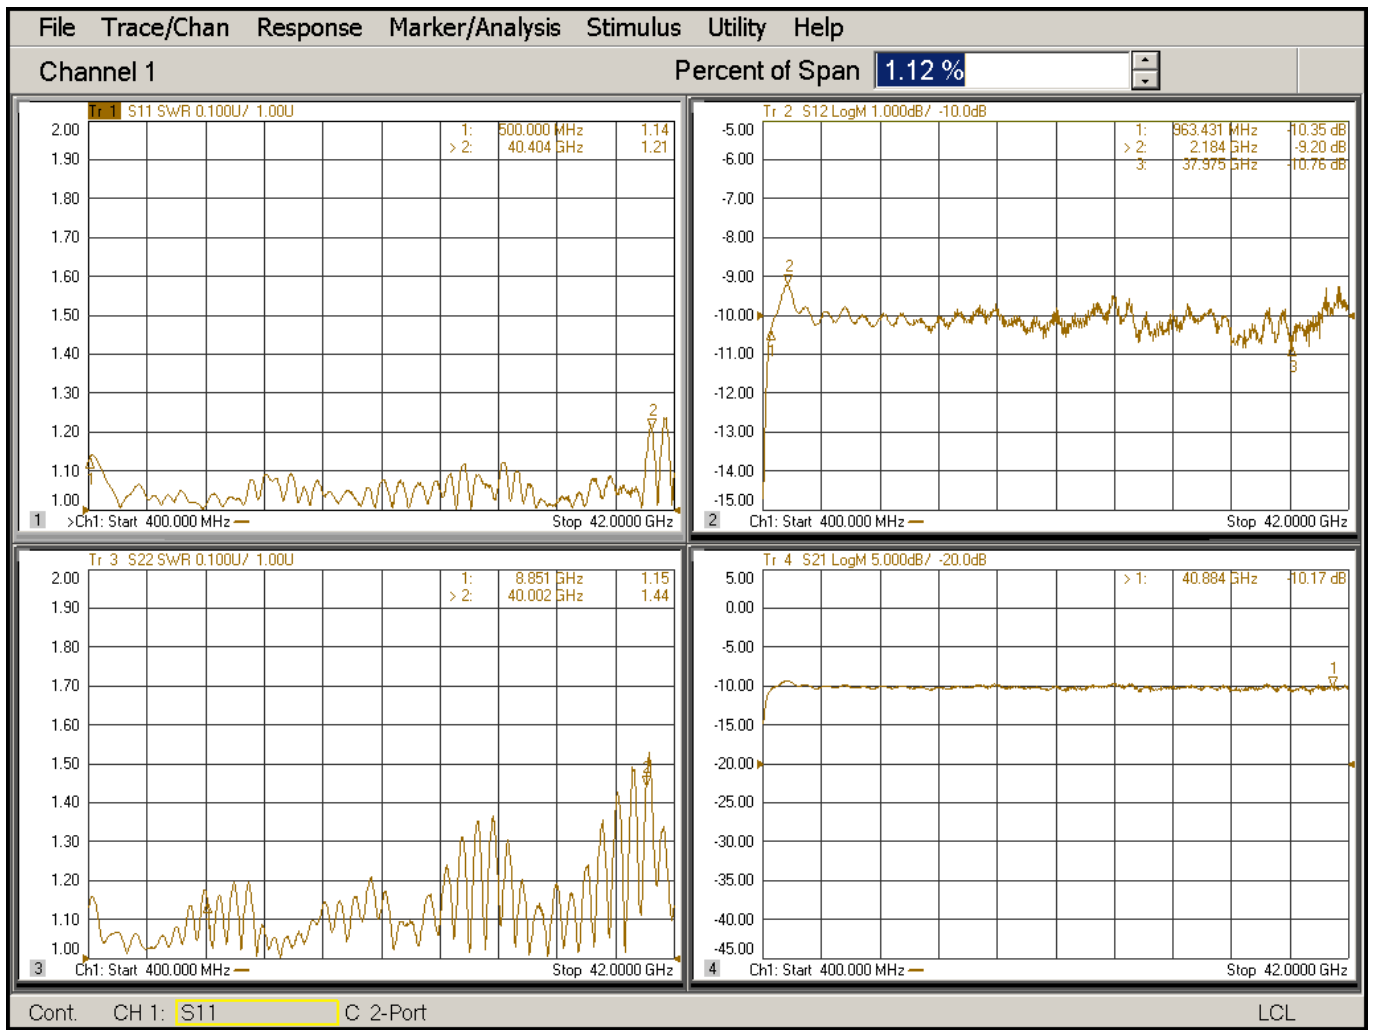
File Trace/Chan Response Marker/Analysis Stimulus Utility Help

Channel 1 Percent of Span 1.12 %

Tr 1 S11 SWR 0.100U/ 1.00U

1: 500.000 MHz 1.14
> 2: 40.404 GHz 1.21

2.00
1.90
1.80
1.70
1.60
1.50
1.40
1.30
1.20
1.10
1.00

2

1 >Ch1: Start 400.000 MHz Stop 42.0000 GHz

Tr 2 S12 LogM 1.000dB/ -10.0dB

1: 963.431 MHz -10.35 dB
> 2: 2.184 GHz -9.20 dB
3: 37.975 GHz -10.76 dB

-5.00
-6.00
-7.00
-8.00
-9.00
-10.00
-11.00
-12.00
-13.00
-14.00
-15.00

2
1
3

2 Ch1: Start 400.000 MHz Stop 42.0000 GHz

Tr 3 S22 SWR 0.100U/ 1.00U

1: 8.851 GHz 1.15
> 2: 40.002 GHz 1.44

2.00
1.90
1.80
1.70
1.60
1.50
1.40
1.30
1.20
1.10
1.00

3 Ch1: Start 400.000 MHz Stop 42.0000 GHz

Tr 4 S21 LogM 5.000dB/ -20.0dB

> 1: 40.884 GHz -10.17 dB

5.00
0.00
-5.00
-10.00
-15.00
-20.00
-25.00
-30.00
-35.00
-40.00
-45.00

1

4 Ch1: Start 400.000 MHz Stop 42.0000 GHz

Cont. CH 1: S11 C 2-Port LCL